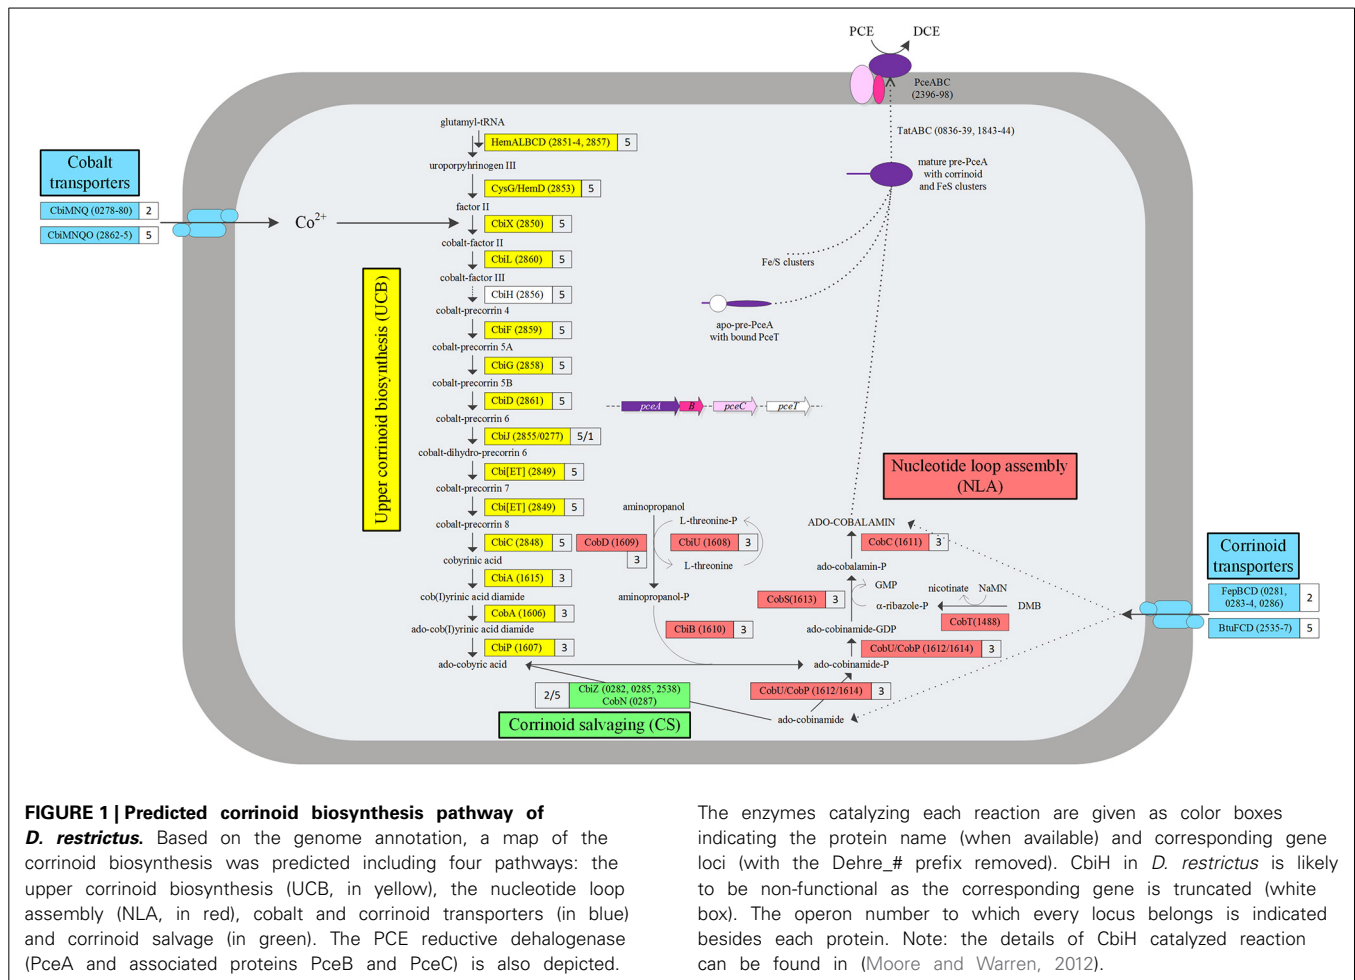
PCE DCE

PceABC (2396-98)

TatABC (0836-39, 1843-44)

mature pre-PceA with corrinoid and FeS clusters

Fe/S clusters

apo-pre-PceA with bound PceT

Cobalt transporters

| CbiMNQ (0278-80) | 2 |
|---|---|
| CbiMNQO (2862-5) | 5 |

$Co^{2+}$

glutamyl-tRNA
HemALBCD (2851-4, 2857) 5
uroporphyrinogen III
CysG/HemD (2853) 5
factor II
CbiX (2850) 5
cobalt-factor II
CbiL (2860) 5
cobalt-factor III
CbiH (2856) 5
cobalt-precorrin 4
CbiF (2859) 5
cobalt-precorrin 5A
CbiG (2858) 5
cobalt-precorrin 5B
CbiD (2861) 5
cobalt-precorrin 6
CbiJ (2855/0277) 5/1
cobalt-dihydro-precorrin 6
Cbi[ET] (2849) 5
cobalt-precorrin 7
Cbi[ET] (2849) 5
cobalt-precorrin 8
CbiC (2848) 5
cobyrinic acid
CbiA (1615) 3
cob(I)yrinic acid diamide
CobA (1606) 3
ado-cob(I)yrinic acid diamide
CbiP (1607) 3
ado-cobyric acid

Upper corrinoid biosynthesis (UCB)

pceA B pceC pceT

Nucleotide loop assembly (NLA)

aminopropanol
L-threonine-P
CobD (1609) 3
CbiU (1608) 3
L-threonine
aminopropanol-P
CbiB (1610) 3

ADO-COBALAMIN
CobC (1611) 3
ado-cobalamin-P
GMP
nicotinate NaMN
CobS(1613) 3
α-ribazole-P
DMB
CobT(1488)
ado-cobinamide-GDP
CobU/CobP (1612/1614) 3
ado-cobinamide-P
CobU/CobP (1612/1614) 3
ado-cobinamide

2/5 CbiZ (0282, 0285, 2538) CobN (0287)

Corrinoid salvaging (CS)

Corrinoid transporters

| FepBCD (0281, 0283-4, 0286) | 2 |
|---|---|
| BtuFCD (2535-7) | 5 |

**FIGURE 1 | Predicted corrinoid biosynthesis pathway of *D. restrictus*.** Based on the genome annotation, a map of the corrinoid biosynthesis was predicted including four pathways: the upper corrinoid biosynthesis (UCB, in yellow), the nucleotide loop assembly (NLA, in red), cobalt and corrinoid transporters (in blue) and corrinoid salvage (in green). The PCE reductive dehalogenase (PceA and associated proteins PceB and PceC) is also depicted. The enzymes catalyzing each reaction are given as color boxes indicating the protein name (when available) and corresponding gene loci (with the Dehre_# prefix removed). CbiH in *D. restrictus* is likely to be non-functional as the corresponding gene is truncated (white box). The operon number to which every locus belongs is indicated besides each protein. Note: the details of CbiH catalyzed reaction can be found in (Moore and Warren, 2012).